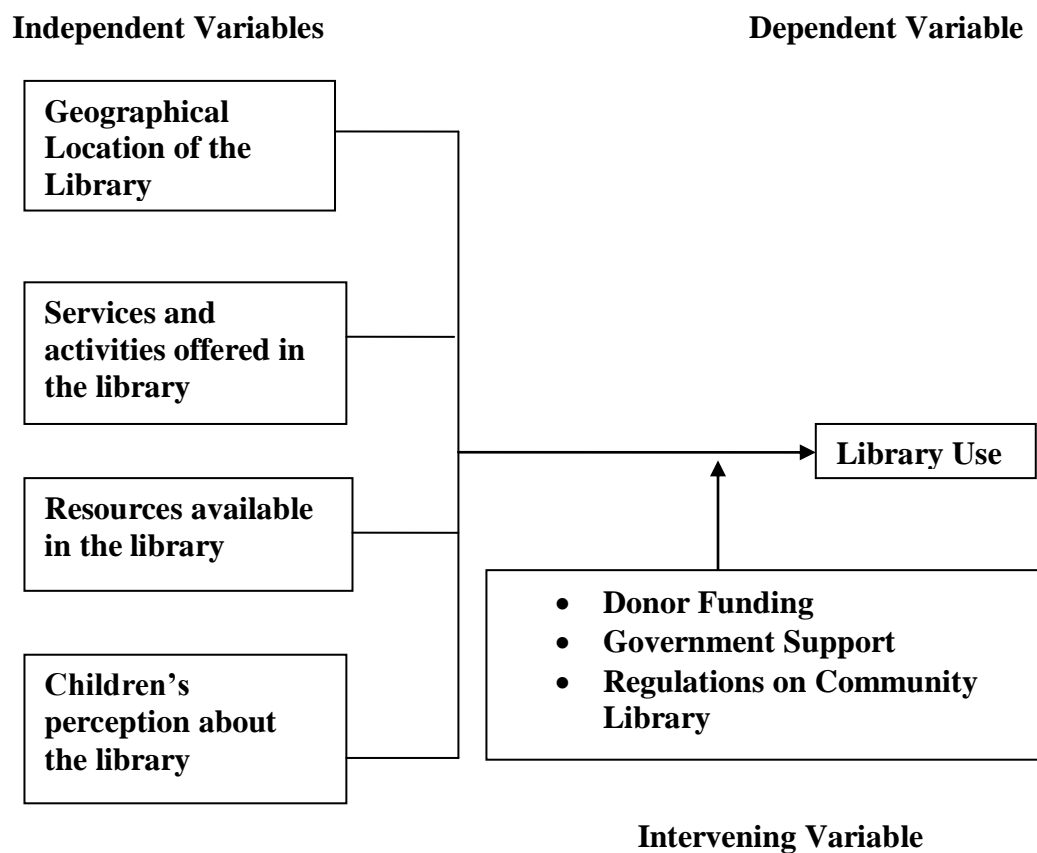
Independent Variables

Dependent Variable

Geographical Location of the Library

Services and activities offered in the library

Resources available in the library

Children's perception about the library

Library Use

- Donor Funding
- Government Support
- Regulations on Community Library

Intervening Variable